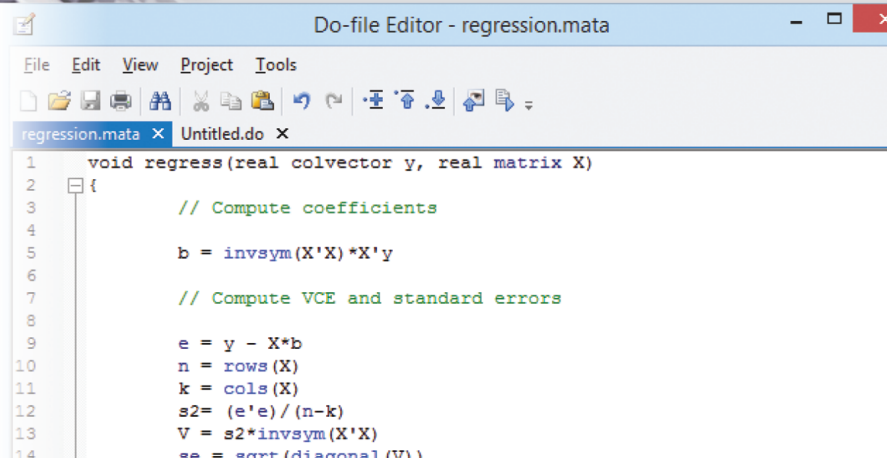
Do-file Editor - regression.mata

File Edit View Project Tools

regression.mata ✕ Untitled.do ✕

1 void regress(real colvector y, real matrix X)
2 {
3 // Compute coefficients
4
5 b = invsym(X'X)*X'y
6
7 // Compute VCE and standard errors
8
9 e = y - X*b
10 n = rows(X)
11 k = cols(X)
12 s2= (e'e)/(n-k)
13 V = s2*invsym(X'X)
14 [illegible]